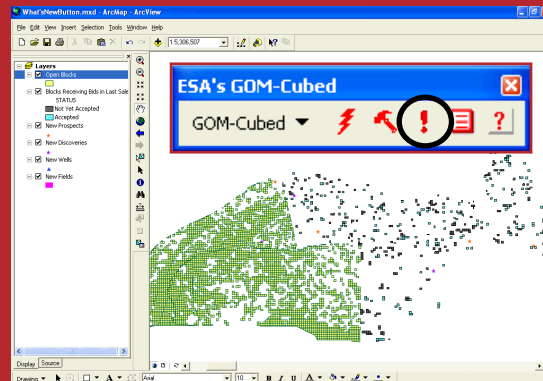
What'sNewButton.mxd - ArcMap - ArcView

File Edit View Insert Selection Tools Window Help

1:5,306,507

Layers
Open Blocks
Blocks Receiving Bids in Last Sale
STATUS
Not Yet Accepted
Accepted
New Prospects
New Discoveries
New Wells
New Fields

ESA's GOM-Cubed

GOM-Cubed

!

?

Display Source

Drawing

Arial

10

B I U